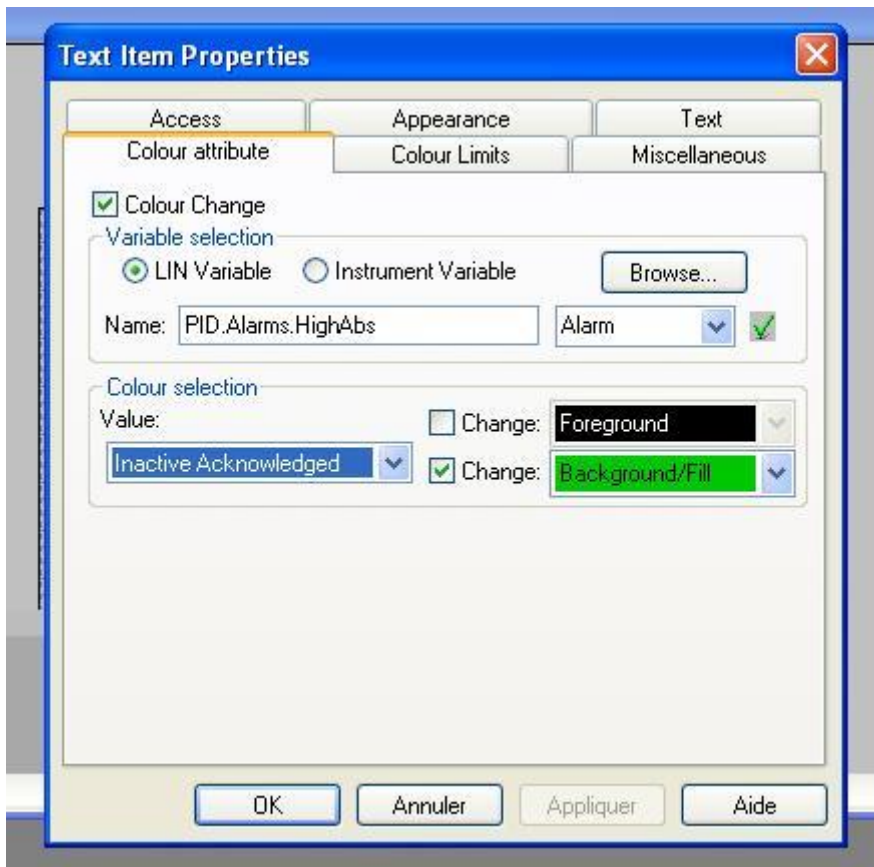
Text Item Properties

Access | Appearance | Text
Colour attribute | Colour Limits | Miscellaneous

Colour Change

Variable selection
LIN Variable   Instrument Variable   Browse...
Name: PID.Alarms.HighAbs   Alarm

Colour selection
Value:   Change: Foreground
Inactive Acknowledged   Change: Background/Fill

OK   Annuler   Appliquer   Aide